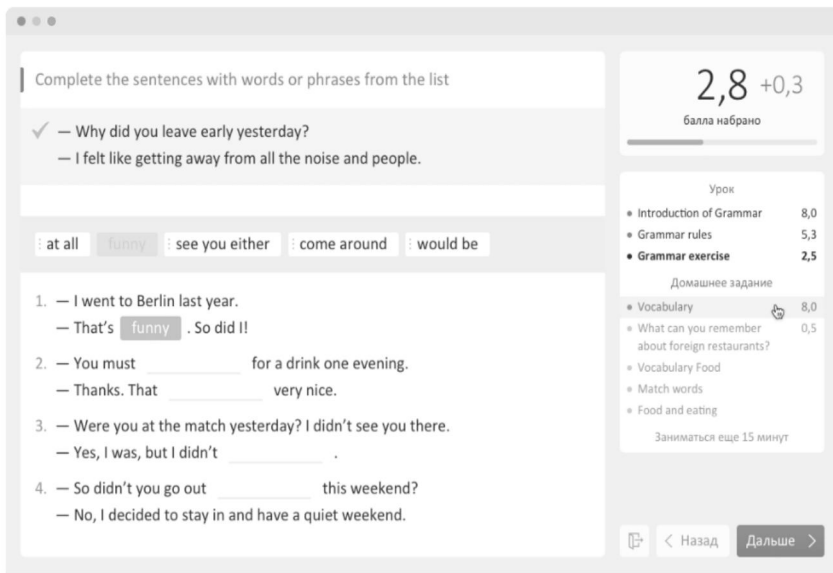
Complete the sentences with words or phrases from the list

— Why did you leave early yesterday?
— I felt like getting away from all the noise and people.

at all | funny | see you either | come around | would be

1. — I went to Berlin last year.
— That's funny . So did I!

2. — You must ____________ for a drink one evening.
— Thanks. That ____________ very nice.

3. — Were you at the match yesterday? I didn't see you there.
— Yes, I was, but I didn't ____________ .

4. — So didn't you go out ____________ this weekend?
— No, I decided to stay in and have a quiet weekend.

2,8 +0,3
балла набрано

Урок
• Introduction of Grammar 8,0
• Grammar rules 5,3
• Grammar exercise 2,5

Домашнее задание
• Vocabulary 8,0
• What can you remember about foreign restaurants? 0,5
• Vocabulary Food
• Match words
• Food and eating

Заниматься еще 15 минут

< Назад
Дальше >